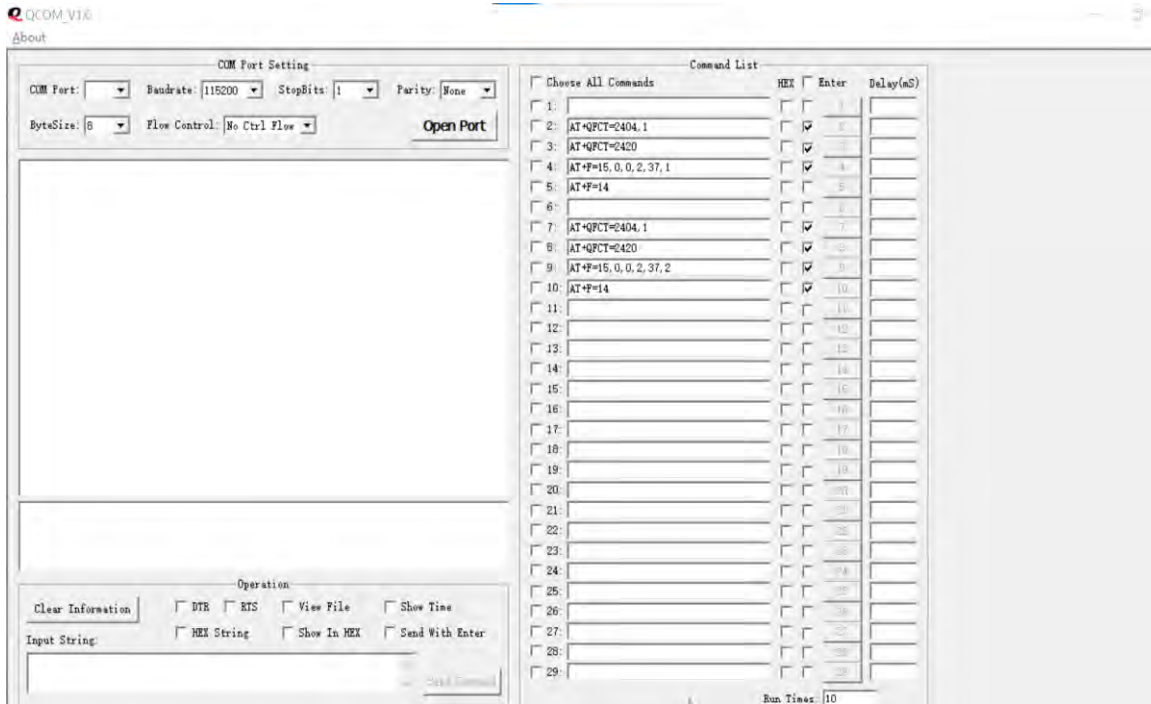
QCOM_V1.6
About

COM Port Setting
COM Port:
Baudrate: 115200
StopBits: 1
Parity: None
ByteSize: 8
Flow Control: No Ctrl Flow
Open Port

Operation
Clear Information
DTR
RTS
View File
Show Time
Input String:
HEX String
Show In HEX
Send With Enter
Send Command

Command List
Choose All Commands
HEX
Enter
Delay(mS)

| | Command | | Button |
|---|---|---|---|
| 1: | | | 1 |
| 2: | AT+QFCT=2404,1 | ☑ | 2 |
| 3: | AT+QFCT=2420 | ☑ | 3 |
| 4: | AT+F=15,0,0,2,37,1 | ☑ | 4 |
| 5: | AT+F=14 | | 5 |
| 6: | | | 6 |
| 7: | AT+QFCT=2404,1 | ☑ | 7 |
| 8: | AT+QFCT=2420 | ☑ | 8 |
| 9: | AT+F=15,0,0,2,37,2 | ☑ | 9 |
| 10: | AT+F=14 | ☑ | 10 |
| 11: | | | 11 |
| 12: | | | 12 |
| 13: | | | 13 |
| 14: | | | 14 |
| 15: | | | 15 |
| 16: | | | 16 |
| 17: | | | 17 |
| 18: | | | 18 |
| 19: | | | 19 |
| 20: | | | 20 |
| 21: | | | 21 |
| 22: | | | 22 |
| 23: | | | 23 |
| 24: | | | 24 |
| 25: | | | 25 |
| 26: | | | 26 |
| 27: | | | 27 |
| 28: | | | 28 |
| 29: | | | 29 |

Run Times: 10